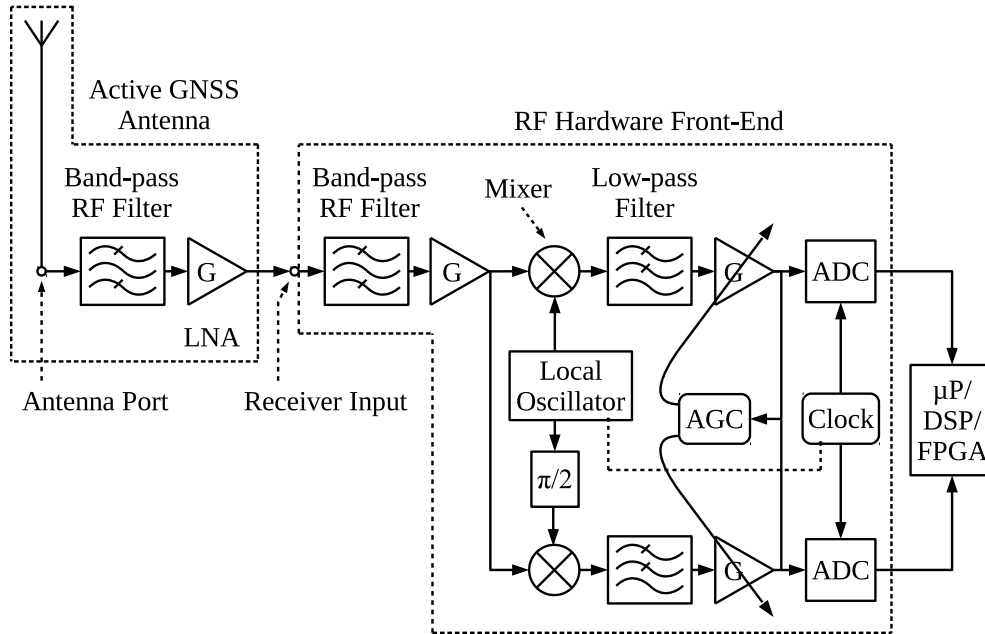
Active GNSS Antenna

RF Hardware Front-End

Band-pass RF Filter

G

LNA

Antenna Port

Receiver Input

Band-pass RF Filter

G

Mixer

Low-pass Filter

G

ADC

Local Oscillator

AGC

Clock

$\pi/2$

G

ADC

μP/ DSP/ FPGA